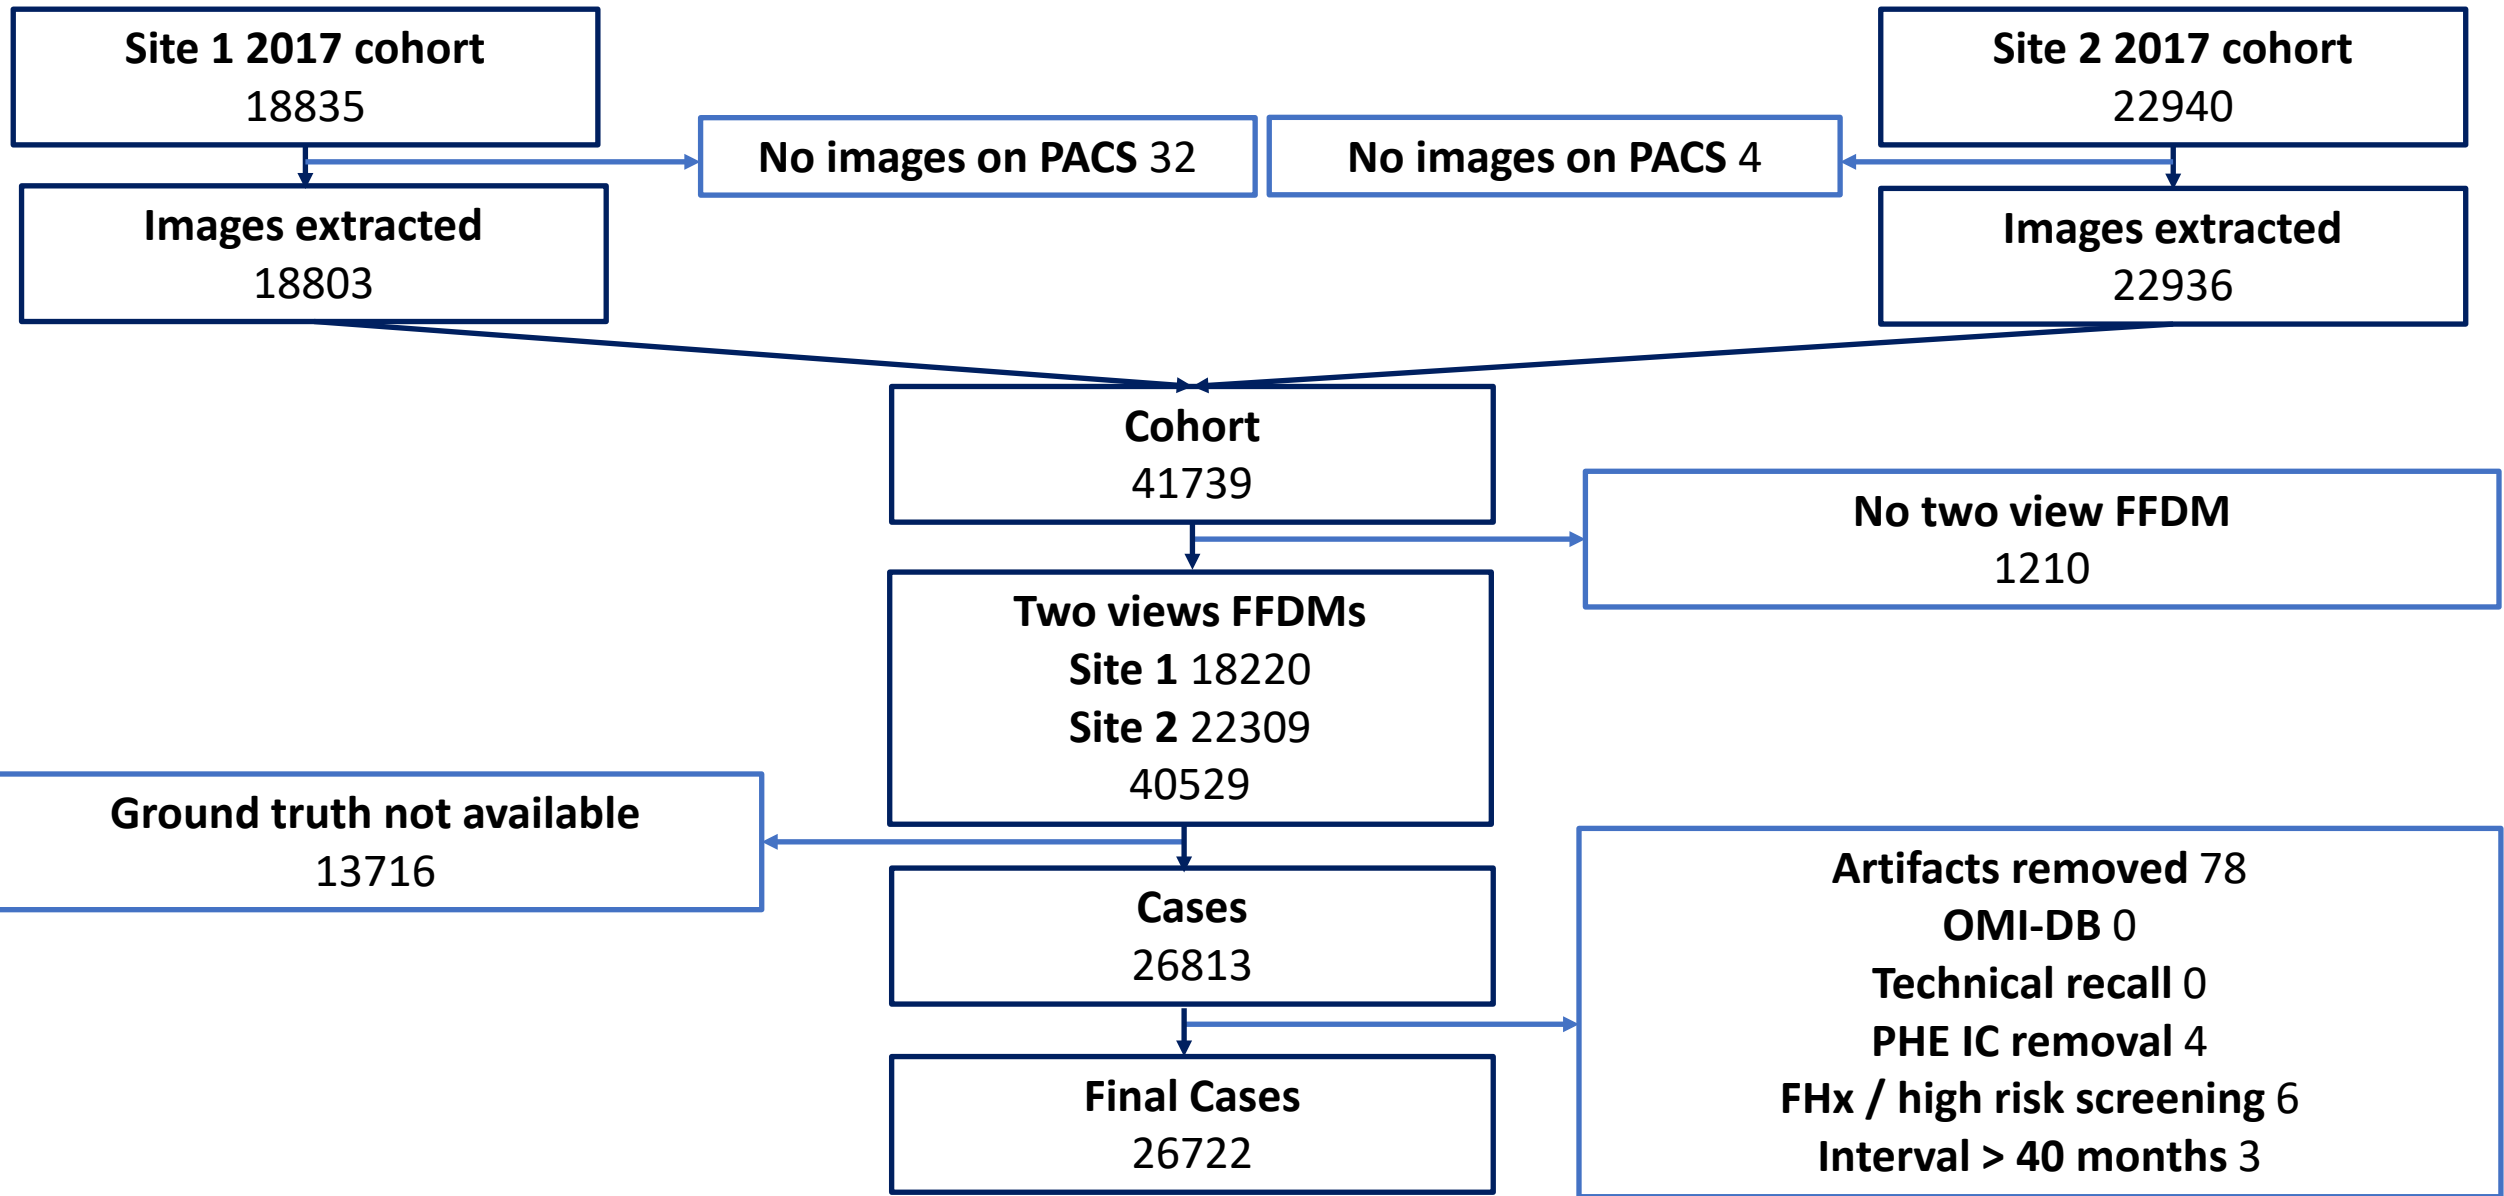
Site 1 2017 cohort
18835

Site 2 2017 cohort
22940

No images on PACS 32

No images on PACS 4

Images extracted
18803

Images extracted
22936

Cohort
41739

No two view FFDM
1210

Two views FFDMs
Site 1 18220
Site 2 22309
40529

Ground truth not available
13716

Cases
26813

Artifacts removed 78
OMI-DB 0
Technical recall 0
PHE IC removal 4
FHx / high risk screening 6
Interval > 40 months 3

Final Cases
26722